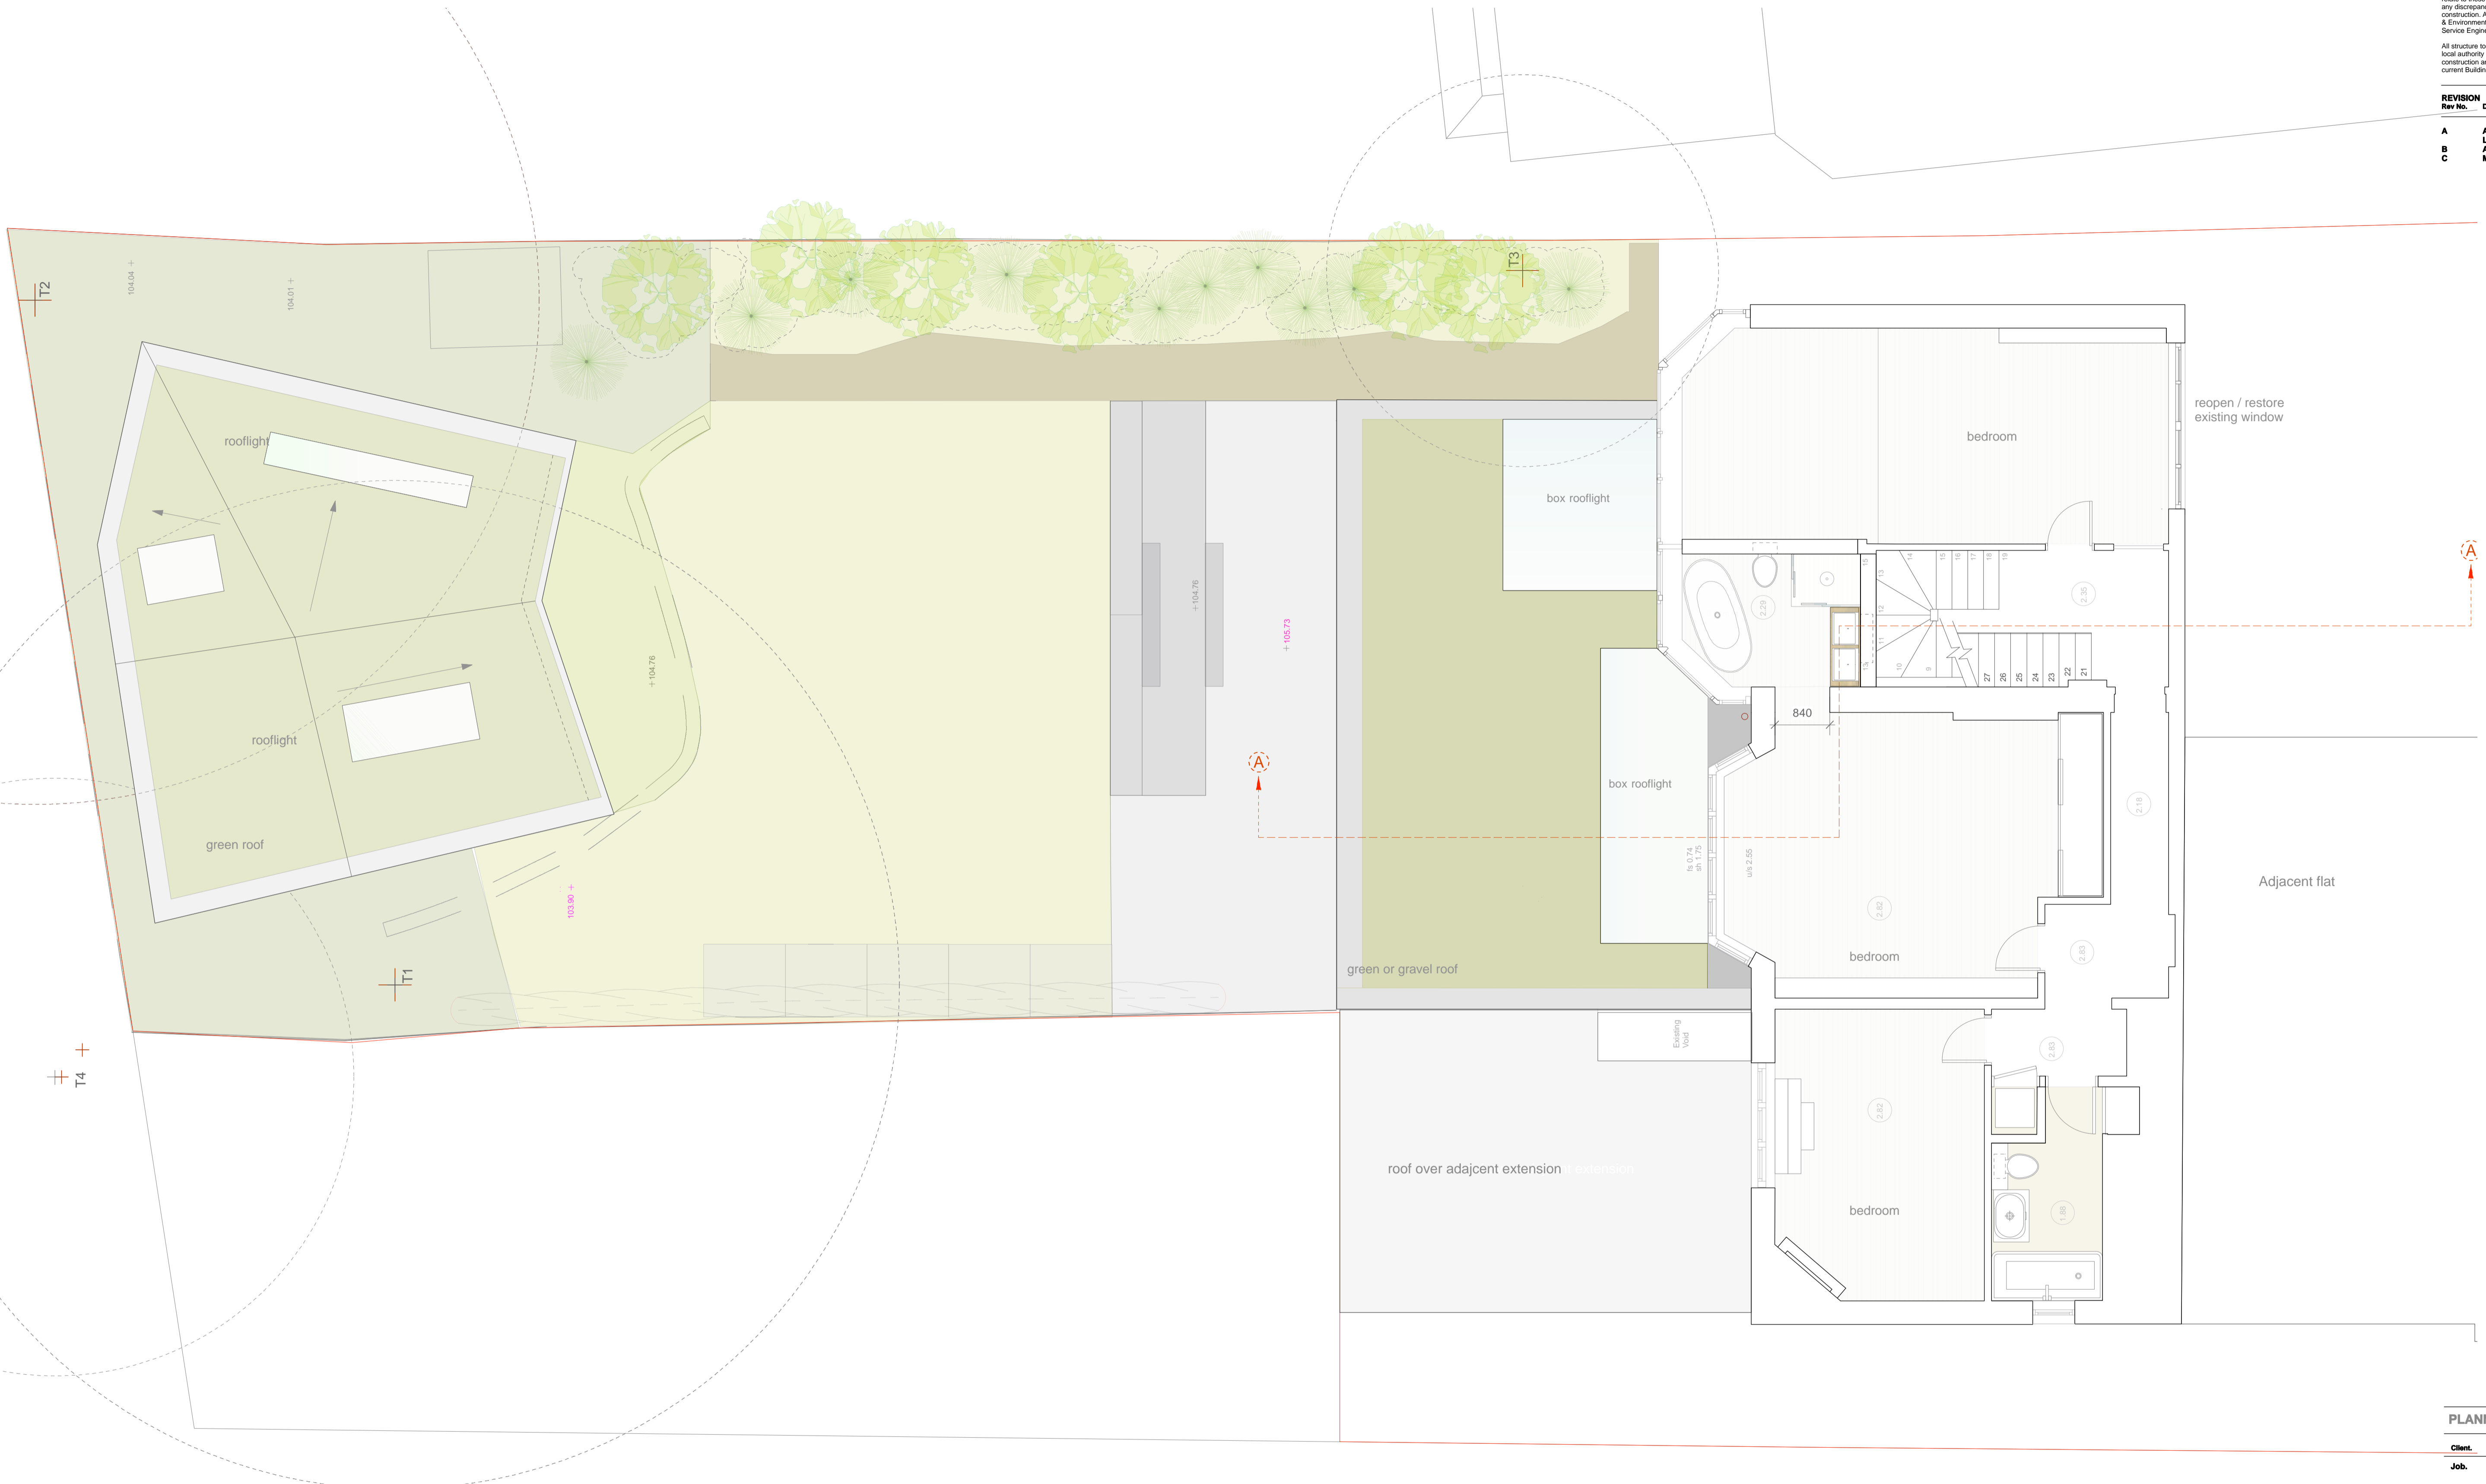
any discrepa
construction. A
& Environmen
Service Engin

All structure to
local authority
construction a
current Buildin

REVISION
Rev No.

A
B
C

T2
104.04 +
104.01 +
T3
rooflight
rooflight
green roof
+104.76
103.90 +
T1
T4
+104.76
+105.73
A
box rooflight
box rooflight
green or gravel roof
bedroom
reopen / restore existing window
A
2.35
2.29
840
2.18
fs 0.74 sh 1.75
u/s 2.55
2.82
2.83
bedroom
Adjacent flat
Existing Void
2.83
2.82
roof over adajcent extension
bedroom
1.98
PLAN
Client.
Job.